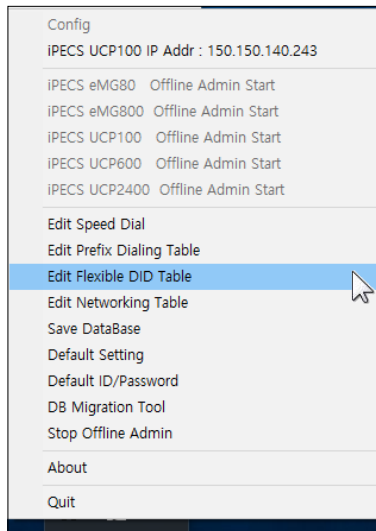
Config
iPECS UCP100 IP Addr : 150.150.140.243

iPECS eMG80 Offline Admin Start
iPECS eMG800 Offline Admin Start
iPECS UCP100 Offline Admin Start
iPECS UCP600 Offline Admin Start
iPECS UCP2400 Offline Admin Start

Edit Speed Dial
Edit Prefix Dialing Table
Edit Flexible DID Table
Edit Networking Table
Save DataBase
Default Setting
Default ID/Password
DB Migration Tool
Stop Offline Admin

About

Quit